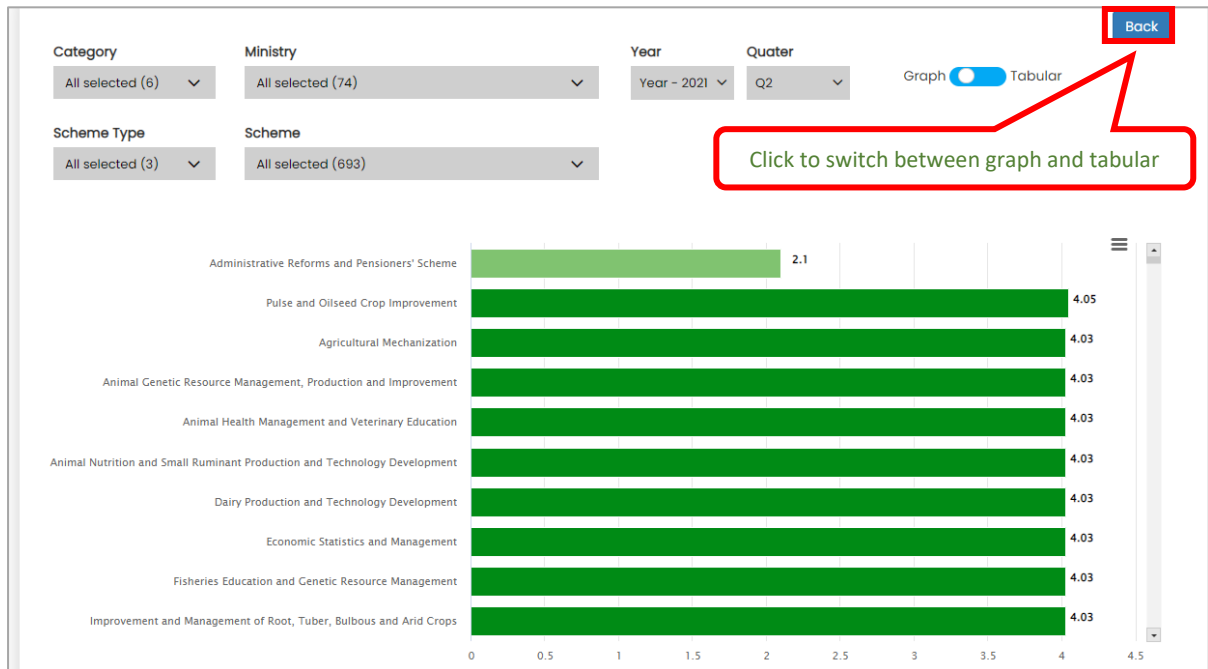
Back

Category
All selected (6)

Ministry
All selected (74)

Year
Year - 2021

Quater
Q2

Graph Tabular

Scheme Type
All selected (3)

Scheme
All selected (693)

Click to switch between graph and tabular

| Scheme | Value |
|---|---|
| Administrative Reforms and Pensioners' Scheme | 2.1 |
| Pulse and Oilseed Crop Improvement | 4.05 |
| Agricultural Mechanization | 4.03 |
| Animal Genetic Resource Management, Production and Improvement | 4.03 |
| Animal Health Management and Veterinary Education | 4.03 |
| Animal Nutrition and Small Ruminant Production and Technology Development | 4.03 |
| Dairy Production and Technology Development | 4.03 |
| Economic Statistics and Management | 4.03 |
| Fisheries Education and Genetic Resource Management | 4.03 |
| Improvement and Management of Root, Tuber, Bulbous and Arid Crops | 4.03 |

0 0.5 1 1.5 2 2.5 3 3.5 4 4.5